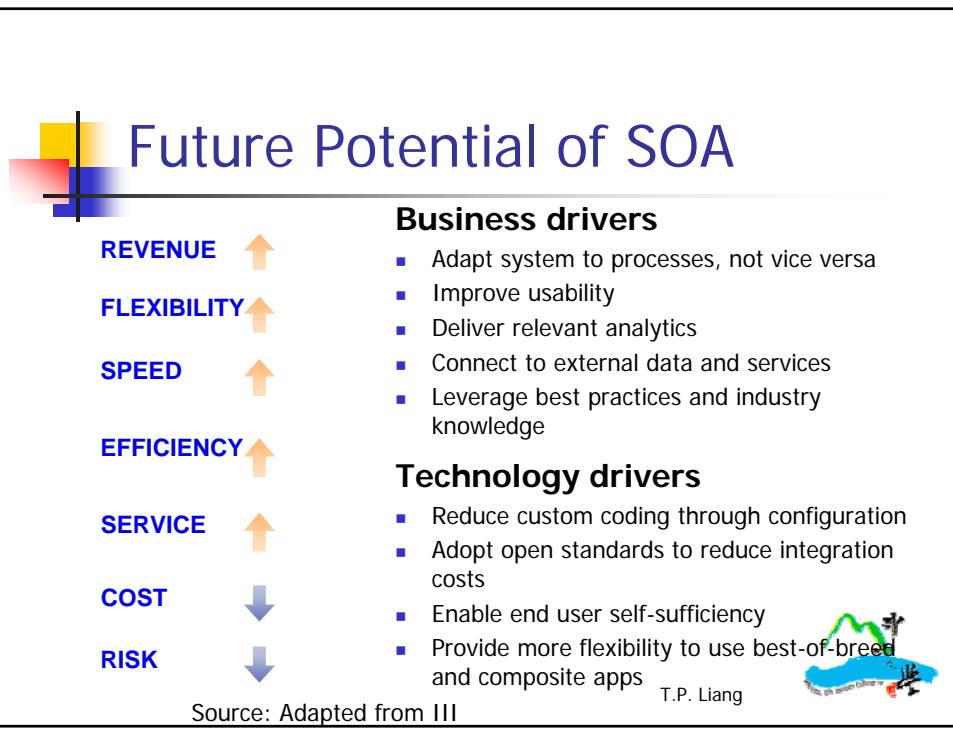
Future Potential of SOA

REVENUE

FLEXIBILITY

SPEED

EFFICIENCY

SERVICE

COST

RISK

Business drivers

- Adapt system to processes, not vice versa
- Improve usability
- Deliver relevant analytics
- Connect to external data and services
- Leverage best practices and industry knowledge

Technology drivers

- Reduce custom coding through configuration
- Adopt open standards to reduce integration costs
- Enable end user self-sufficiency
- Provide more flexibility to use best-of-breed and composite apps

T.P. Liang

Source: Adapted from III